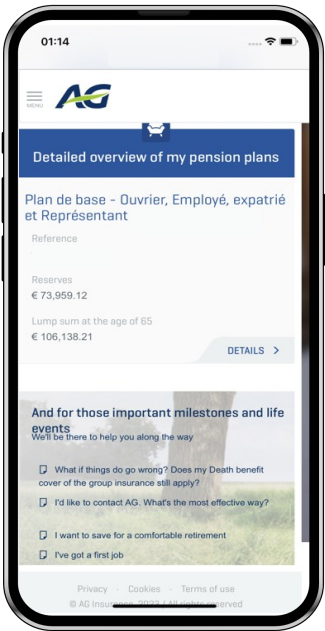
01:14

MENU

AG

Detailed overview of my pension plans

Plan de base - Ouvrier, Employé, expatrié et Représentant

Reference

Reserves
€ 73,959.12

Lump sum at the age of 65
€ 106,138.21

DETAILS

And for those important milestones and life events

We'll be there to help you along the way

What if things do go wrong? Does my Death benefit cover of the group insurance still apply?

I'd like to contact AG. What's the most effective way?

I want to save for a comfortable retirement

I've got a first job

Privacy · Cookies · Terms of use

© AG Insurance 2022 / All rights reserved